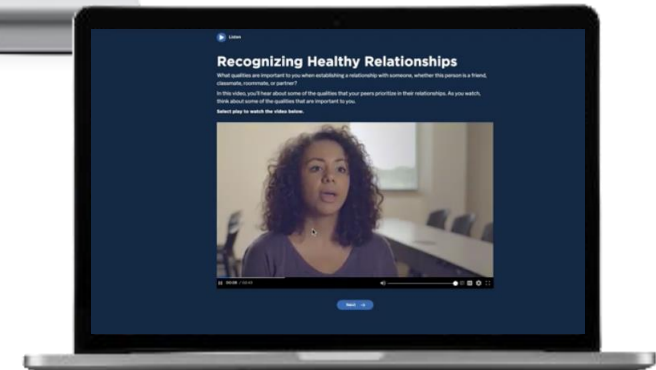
Listen

Recognizing Healthy Relationships

What qualities are important to you when establishing a relationship with someone, whether this person is a friend, classmate, roommate, or partner?

In this video, you'll hear about some of the qualities that your peers prioritize in their relationships. As you watch, think about some of the qualities that are important to you.

Select play to watch the video below.

00:08 / 02:40

Next